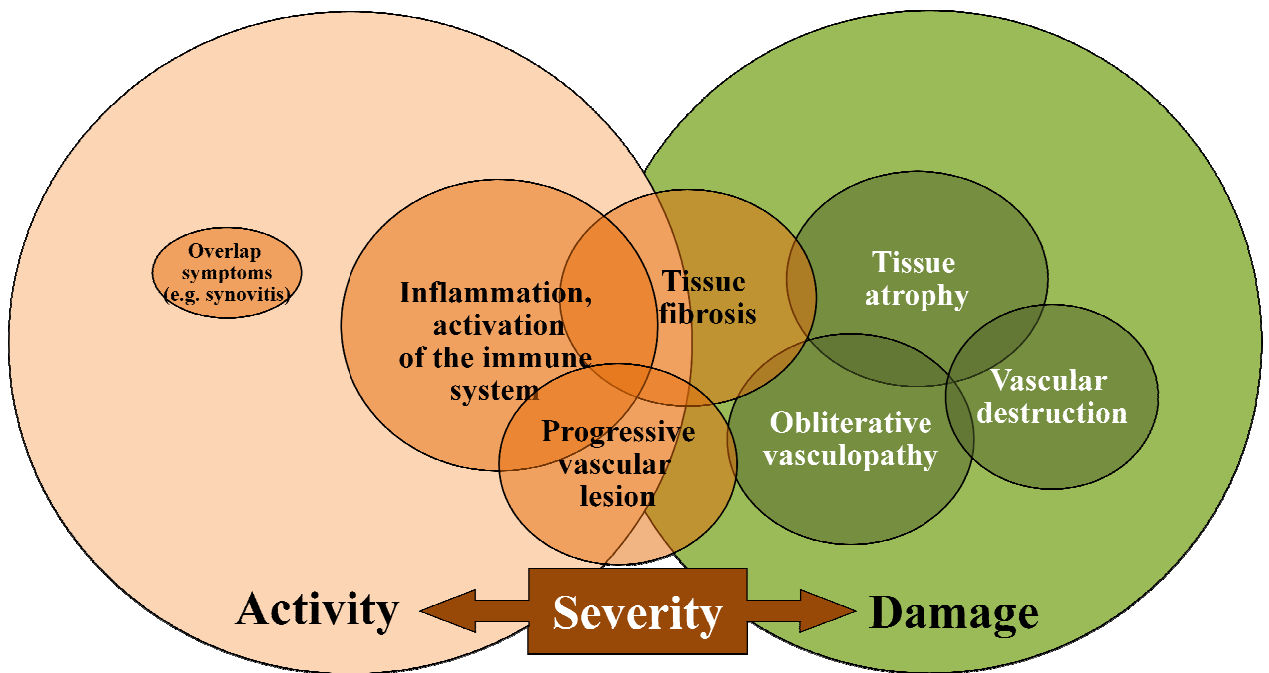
Overlap symptoms (e.g. synovitis)

Inflammation, activation of the immune system

Tissuc fibrosis

Tissue atrophy

Vascular destruction

Obliterative vasculopathy

Progressive vascular lesion

Activity

Severity

Damage